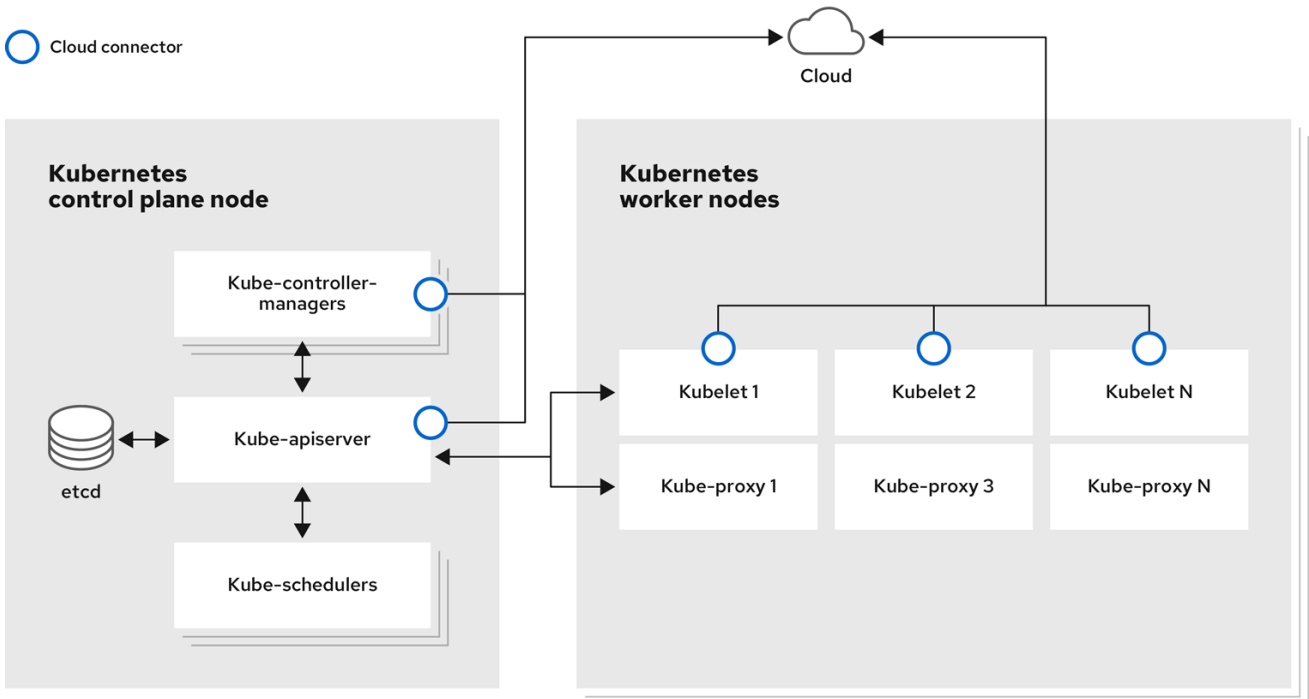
Cloud connector

Cloud

Kubernetes control plane node

Kube-controller-managers

etcd

Kube-apiserver

Kube-schedulers

Kubernetes worker nodes

Kubelet 1

Kubelet 2

Kubelet N

Kube-proxy 1

Kube-proxy 3

Kube-proxy N